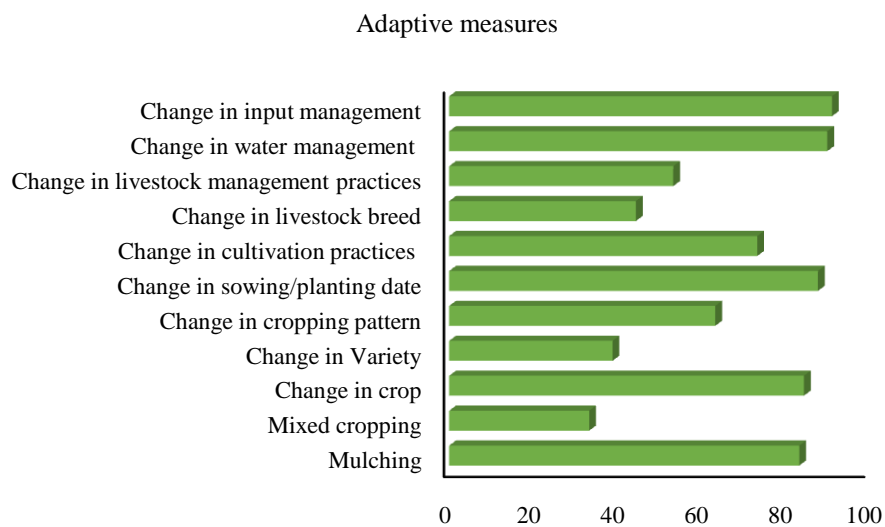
Adaptive measures

Change in input management
Change in water management
Change in livestock management practices
Change in livestock breed
Change in cultivation practices
Change in sowing/planting date
Change in cropping pattern
Change in Variety
Change in crop
Mixed cropping
Mulching

0 20 40 60 80 100